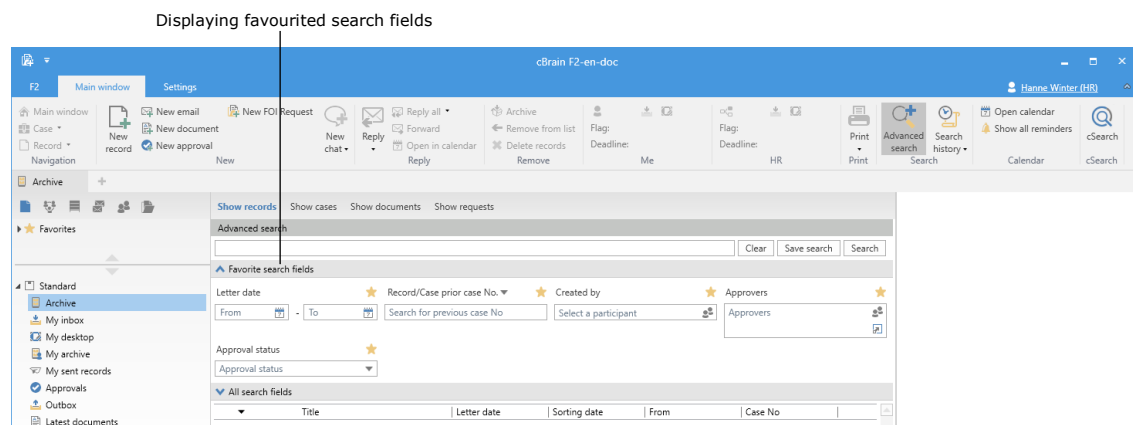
Displaying favourited search fields

cBrain F2-en-doc

F2 | Main window | Settings

Hanne Winter (HR)

Main window
Case
Record
Navigation

New record
New email
New document
New approval
New FOI Request
New chat
New

Reply
Reply all
Forward
Open in calendar
Reply

Archive
Remove from list
Delete records
Remove

Flag:
Deadline:
Me

Flag:
Deadline:
HR

Print
Print

Advanced search
Search history
Search

Open calendar
Show all reminders
Calendar

cSearch
cSearch

Archive

Favorites

Standard
Archive
My inbox
My desktop
My archive
My sent records
Approvals
Outbox
Latest documents

Show records | Show cases | Show documents | Show requests

Advanced search

Clear | Save search | Search

Favorite search fields

Letter date
From - To

Record/Case prior case No.
Search for previous case No

Created by
Select a participant

Approvers
Approvers

Approval status
Approval status

All search fields

| Title | Letter date | Sorting date | From | Case No |
|---|---|---|---|---|